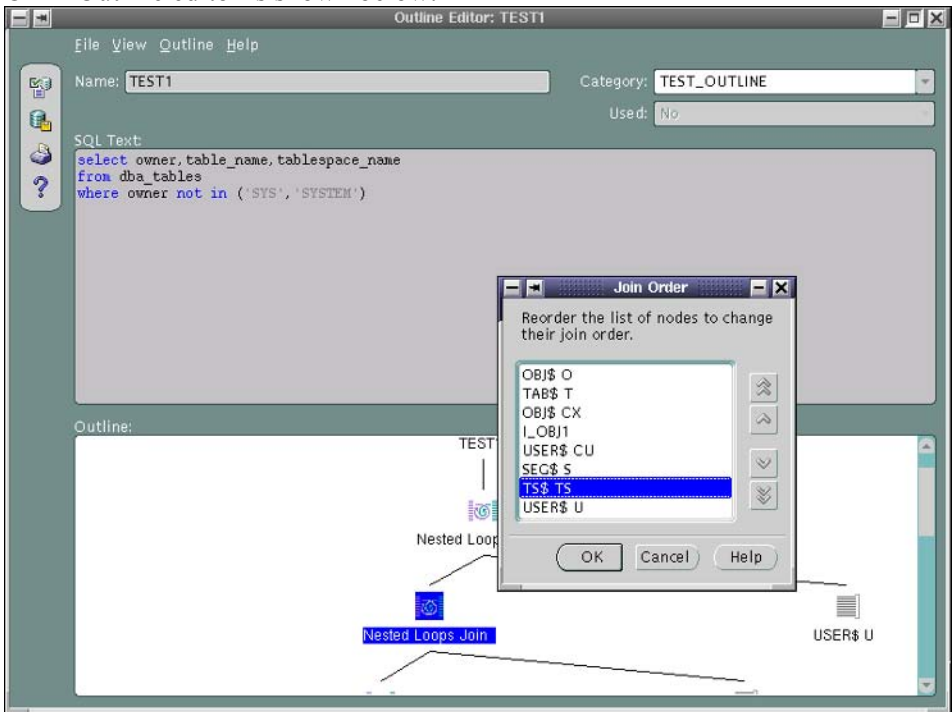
Outline Editor: TEST1

File View Outline Help

Name: TEST1

Category: TEST_OUTLINE

Used: No

SQL Text:

select owner, table_name, tablespace_name
from dba_tables
where owner not in ('SYS','SYSTEM')

Join Order

Reorder the list of nodes to change their join order.

OBJ$ O
TAB$ T
OBJ$ CX
I_OBJ1
USER$ CU
SEG$ S
TS$ TS
USER$ U

OK Cancel Help

Outline:

TEST1

Nested Loop

Nested Loops Join

USER$ U